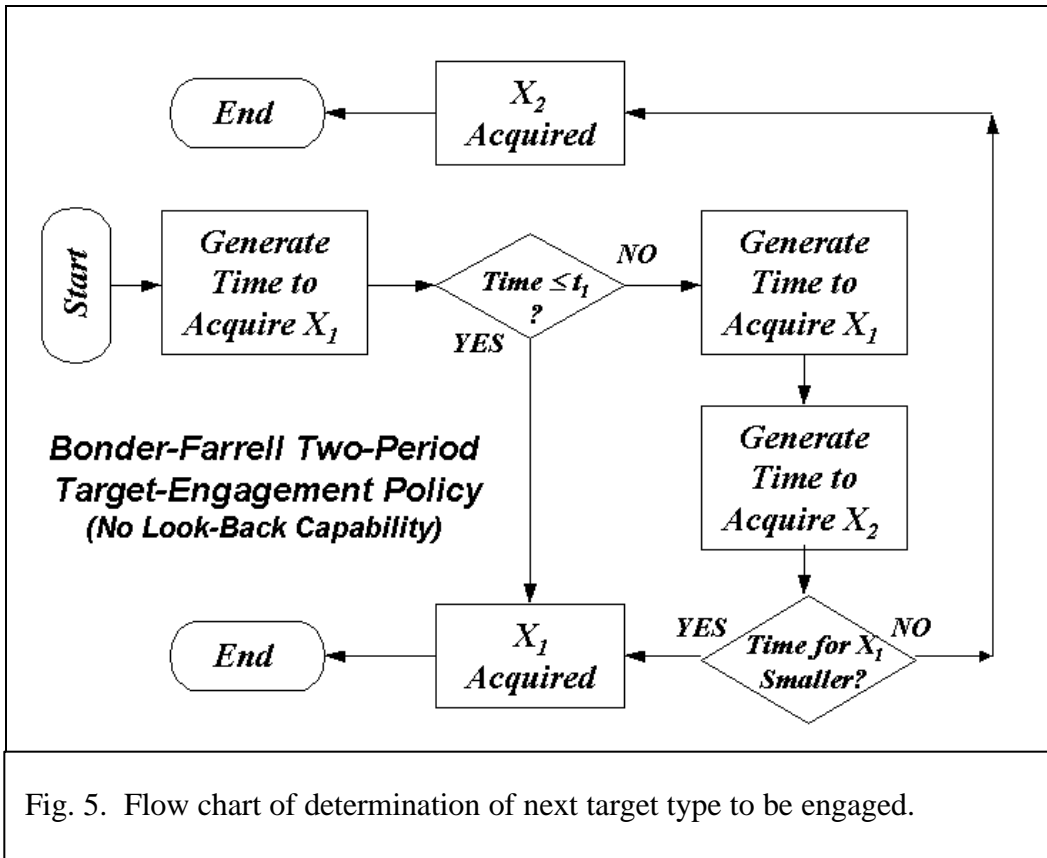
End

$X_2$ Acquired

Start

Generate Time to Acquire $X_1$

Time $\leq t_1$ ?

NO

YES

Generate Time to Acquire $X_1$

Generate Time to Acquire $X_2$

Bonder-Farrell Two-Period Target-Engagement Policy (No Look-Back Capability)

End

$X_1$ Acquired

YES

Time for $X_1$ Smaller?

NO

Fig. 5. Flow chart of determination of next target type to be engaged.